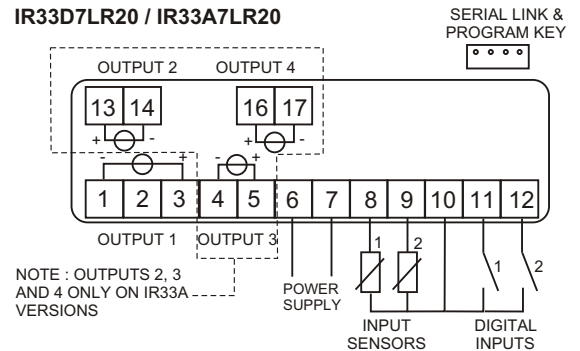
IR33D7LR20 / IR33A7LR20

SERIAL LINK & PROGRAM KEY

OUTPUT 2

OUTPUT 4

13 14

16 17

+ -

+ -

- +

- +

1 2 3 4 5 6 7 8 9 10 11 12

OUTPUT 1

OUTPUT 3

NOTE : OUTPUTS 2, 3 AND 4 ONLY ON IR33A VERSIONS

POWER SUPPLY

1 2

INPUT SENSORS

1 2

DIGITAL INPUTS